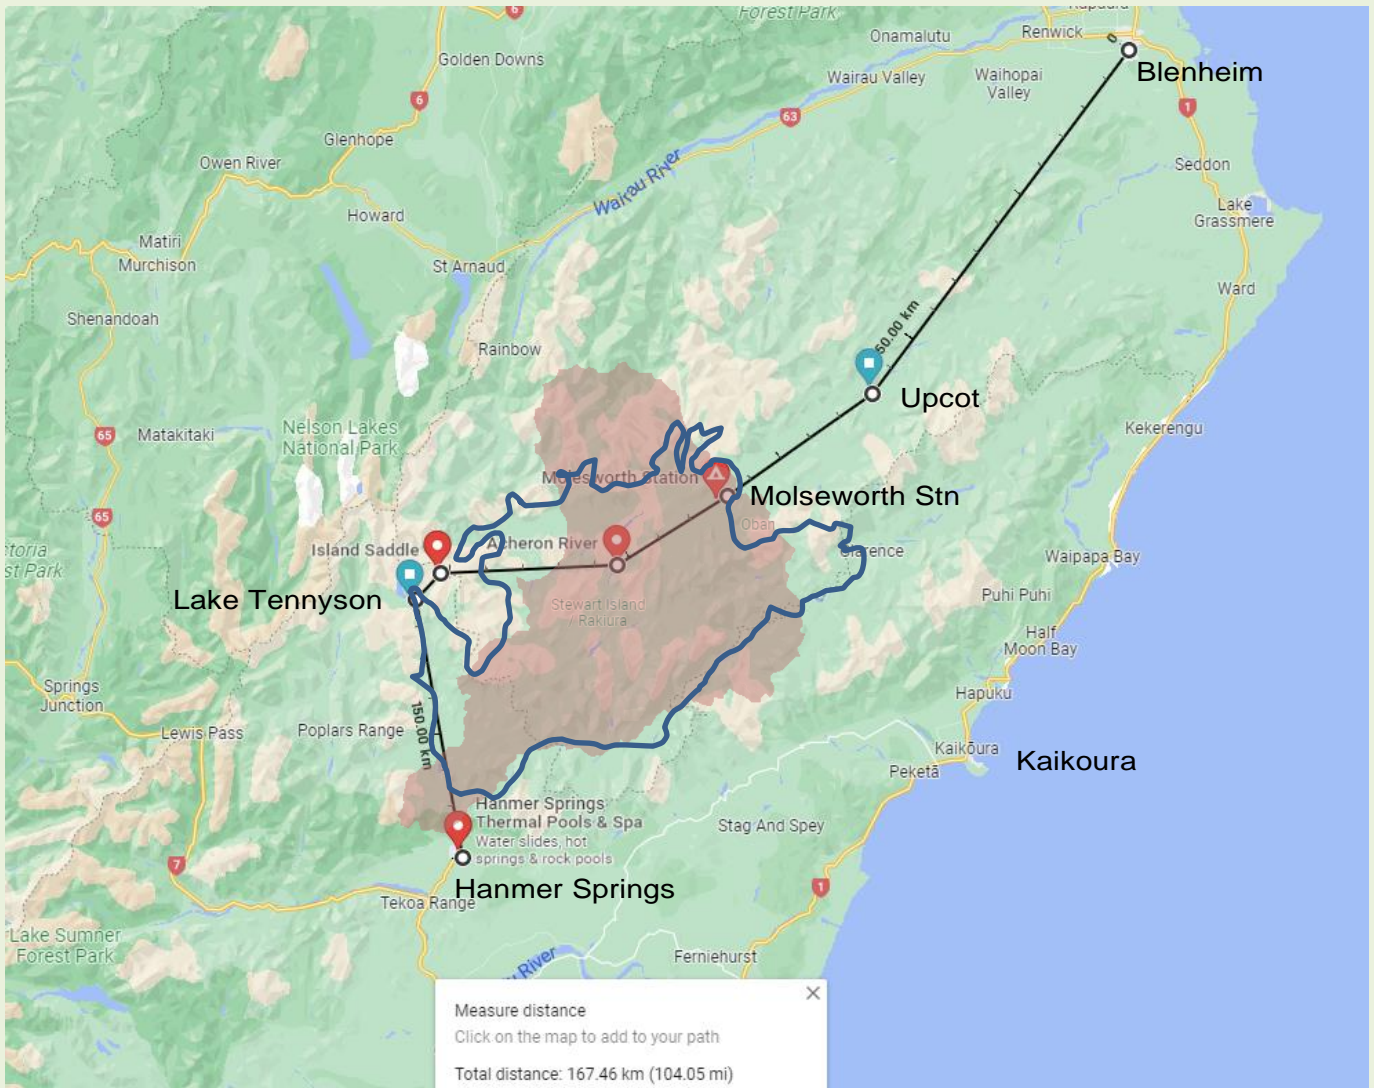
Forest Park
Onamalutu
Renwick
Blenheim
Golden Downs
6
Wairau Valley
Waihopai Valley
1
63
Glenhope
Owen River
Wairau River
Seddon
Howard
Lake Grassmere
Matiri
Murchison
St Arnaud
Ward
Shenandoah
Rainbow
60.00 km
Upcot
Nelson Lakes National Park
65
Matakitaki
Kekerengu
Molesworth Station
Molseworth Stn
65
Oban
toria
st Park
Island Saddle
Acheron River
Clarence
Waipapa Bay
Lake Tennyson
Stewart Island / Rakiura
Puhi Puhi
Half Moon Bay
Springs Junction
Hapuku
Lewis Pass
Poplars Range
150.00 km
Kaikōura
Kaikoura
Peketā
Hanmer Springs Thermal Pools & Spa
Water slides, hot springs & rock pools
Stag And Spey
7
Hanmer Springs
1
Tekoa Range
Lake Sumner Forest Park
River
Ferniehurst
Measure distance
Click on the map to add to your path
Total distance: 167.46 km (104.05 mi)